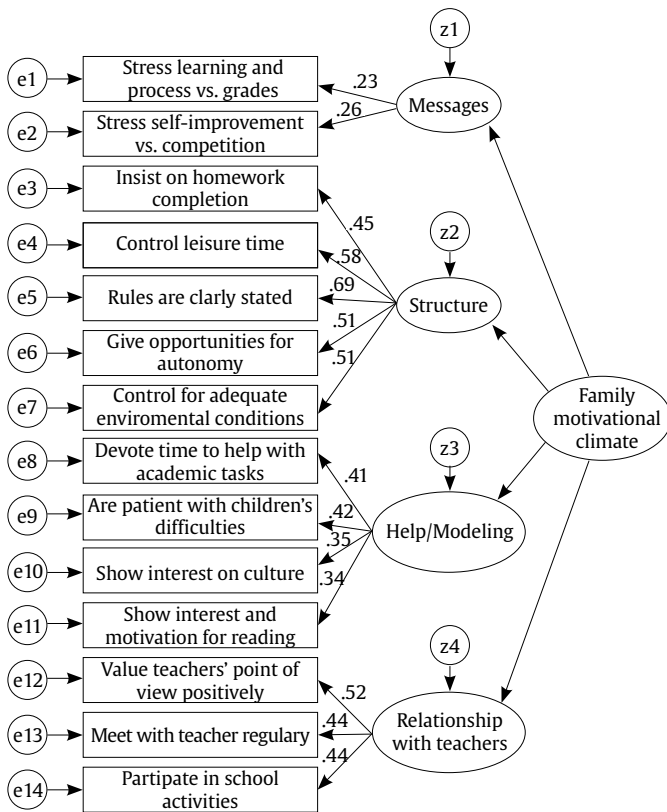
z1

e1 Stress learning and process vs. grades

e2 Stress self-improvement vs. competition

.23

.26

Messages

e3 Insist on homework completion

e4 Control leisure time

e5 Rules are clarly stated

e6 Give opportunities for autonomy

e7 Control for adequate enviromental conditions

.45

.58

.69

.51

.51

z2

Structure

Family motivational climate

e8 Devote time to help with academic tasks

e9 Are patient with children's difficulties

e10 Show interest on culture

e11 Show interest and motivation for reading

.41

.42

.35

.34

z3

Help/Modeling

e12 Value teachers' point of view positively

e13 Meet with teacher regulary

e14 Partipate in school activities

.52

.44

.44

z4

Relationship with teachers